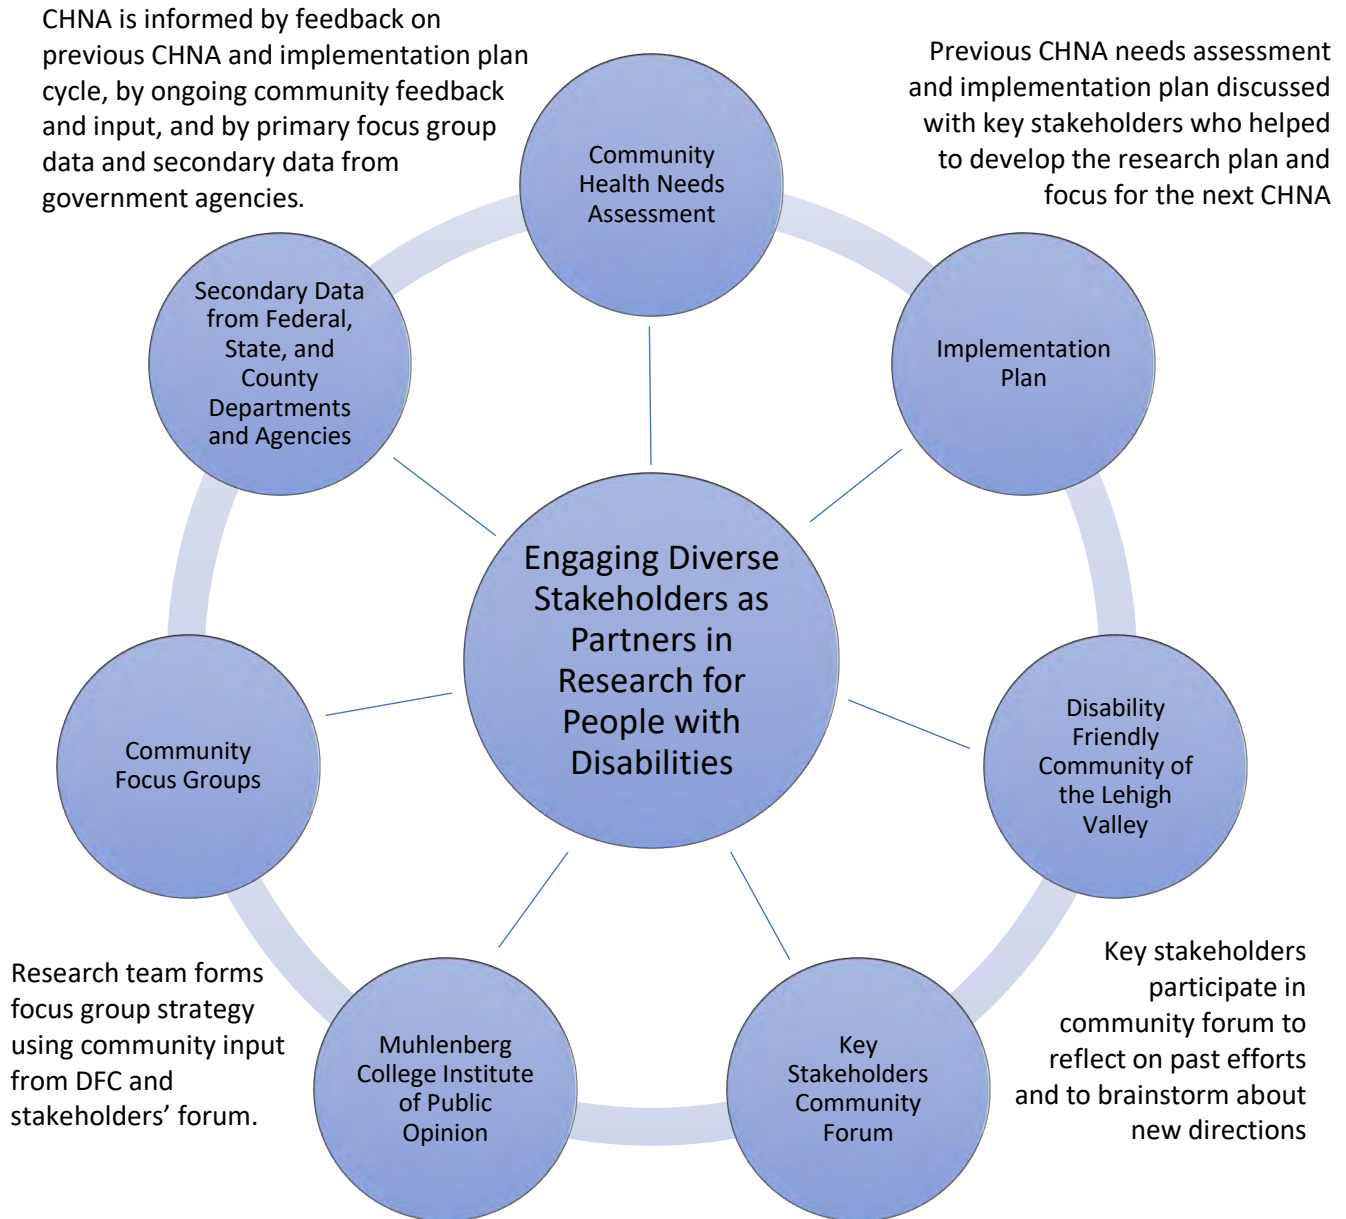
CHNA is informed by feedback on previous CHNA and implementation plan cycle, by ongoing community feedback and input, and by primary focus group data and secondary data from government agencies.

Community Health Needs Assessment

Previous CHNA needs assessment and implementation plan discussed with key stakeholders who helped to develop the research plan and focus for the next CHNA

Secondary Data from Federal, State, and County Departments and Agencies

Implementation Plan

Engaging Diverse Stakeholders as Partners in Research for People with Disabilities

Community Focus Groups

Disability Friendly Community of the Lehigh Valley

Key stakeholders participate in community forum to reflect on past efforts and to brainstorm about new directions

Research team forms focus group strategy using community input from DFC and stakeholders' forum.

Muhlenberg College Institute of Public Opinion

Key Stakeholders Community Forum